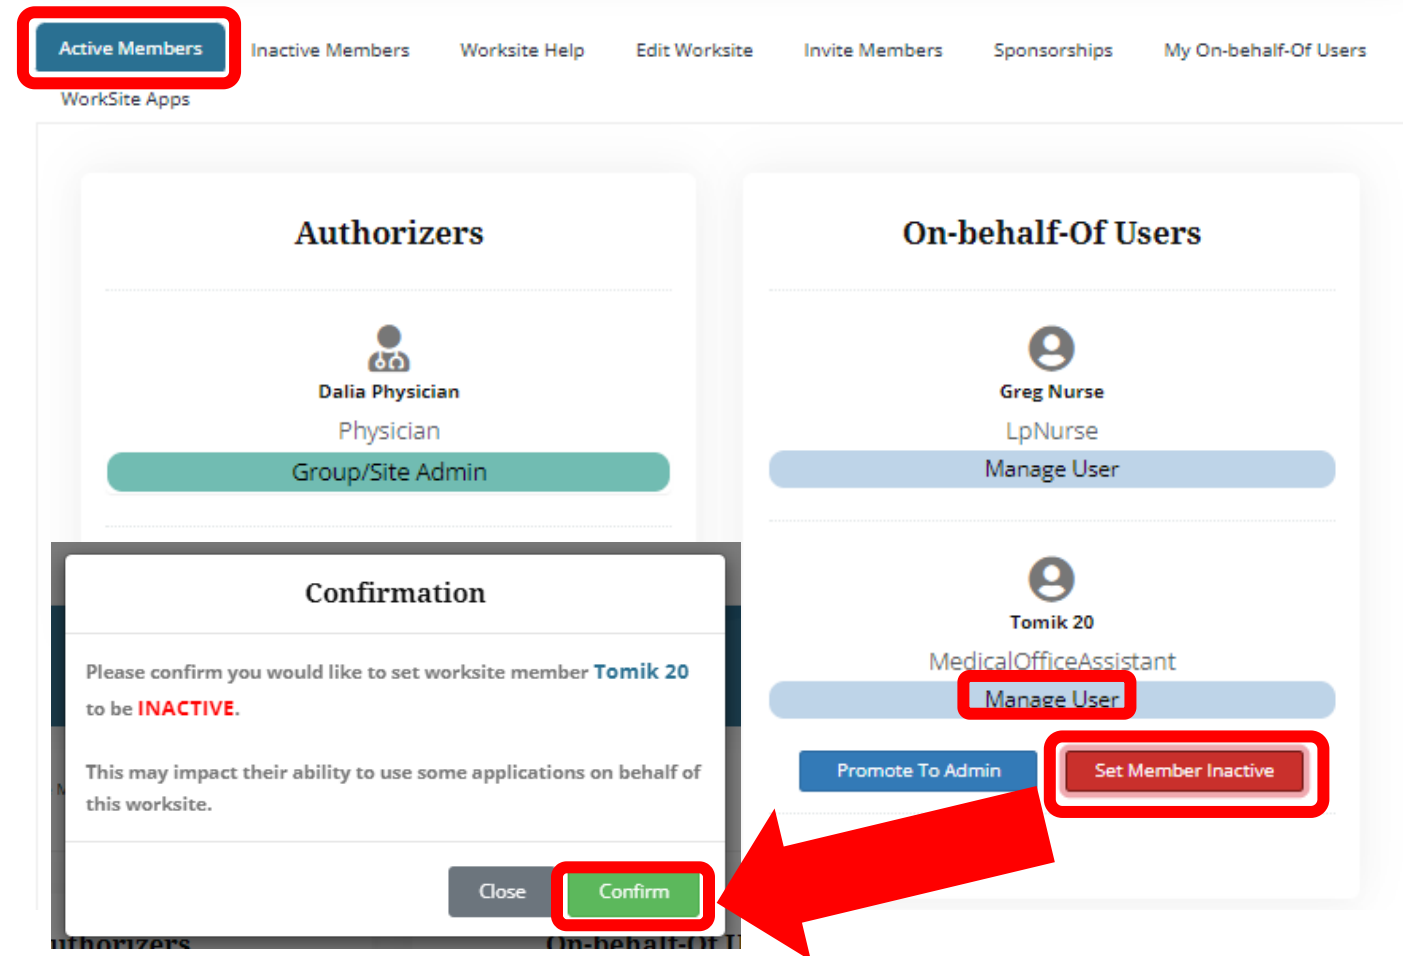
Active Members | Inactive Members | Worksite Help | Edit Worksite | Invite Members | Sponsorships | My On-behalf-Of Users
WorkSite Apps

Authorizers

Dalia Physician
Physician
Group/Site Admin

On-behalf-Of Users

Greg Nurse
LpNurse
Manage User

Tomik 20
MedicalOfficeAssistant
Manage User

Promote To Admin
Set Member Inactive

Confirmation

Please confirm you would like to set worksite member Tomik 20 to be INACTIVE.

This may impact their ability to use some applications on behalf of this worksite.

Close
Confirm

uthorizers
On-behalf-Of U